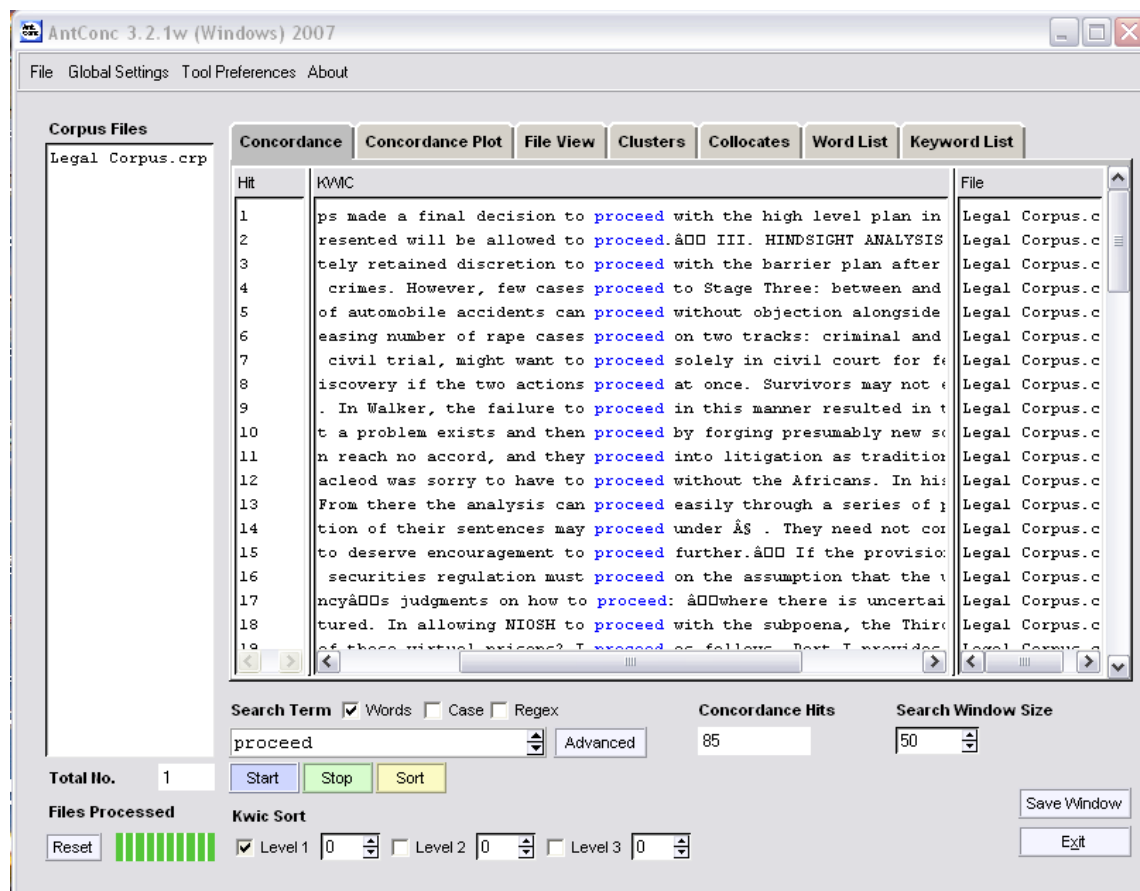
AntConc 3.2.1w (Windows) 2007

File Global Settings Tool Preferences About

Corpus Files

Legal Corpus.crp

Concordance | Concordance Plot | File View | Clusters | Collocates | Word List | Keyword List

| Hit | KWIC | File |
|---|---|---|
| 1 | ps made a final decision to proceed with the high level plan in | Legal Corpus.c |
| 2 | resented will be allowed to proceed.â III. HINDSIGHT ANALYSIS | Legal Corpus.c |
| 3 | tely retained discretion to proceed with the barrier plan after | Legal Corpus.c |
| 4 | crimes. However, few cases proceed to Stage Three: between and | Legal Corpus.c |
| 5 | of automobile accidents can proceed without objection alongside | Legal Corpus.c |
| 6 | easing number of rape cases proceed on two tracks: criminal and | Legal Corpus.c |
| 7 | civil trial, might want to proceed solely in civil court for f | Legal Corpus.c |
| 8 | iscovery if the two actions proceed at once. Survivors may not | Legal Corpus.c |
| 9 | . In Walker, the failure to proceed in this manner resulted in t | Legal Corpus.c |
| 10 | t a problem exists and then proceed by forging presumably new s | Legal Corpus.c |
| 11 | n reach no accord, and they proceed into litigation as traditio | Legal Corpus.c |
| 12 | acleod was sorry to have to proceed without the Africans. In his | Legal Corpus.c |
| 13 | From there the analysis can proceed easily through a series of | Legal Corpus.c |
| 14 | tion of their sentences may proceed under Â§ . They need not co | Legal Corpus.c |
| 15 | to deserve encouragement to proceed further.â If the provisio | Legal Corpus.c |
| 16 | securities regulation must proceed on the assumption that the | Legal Corpus.c |
| 17 | ncyâs judgments on how to proceed: âwhere there is uncertai | Legal Corpus.c |
| 18 | tured. In allowing NIOSH to proceed with the subpoena, the Thir | Legal Corpus.c |
| 19 | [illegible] | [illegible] |

Search Term ☑ Words ☐ Case ☐ Regex

proceed

Advanced

Concordance Hits

85

Search Window Size

50

Total No. 1

Files Processed

Reset

Start Stop Sort

Kwic Sort

☑ Level 1 0 ☐ Level 2 0 ☐ Level 3 0

Save Window

Exit